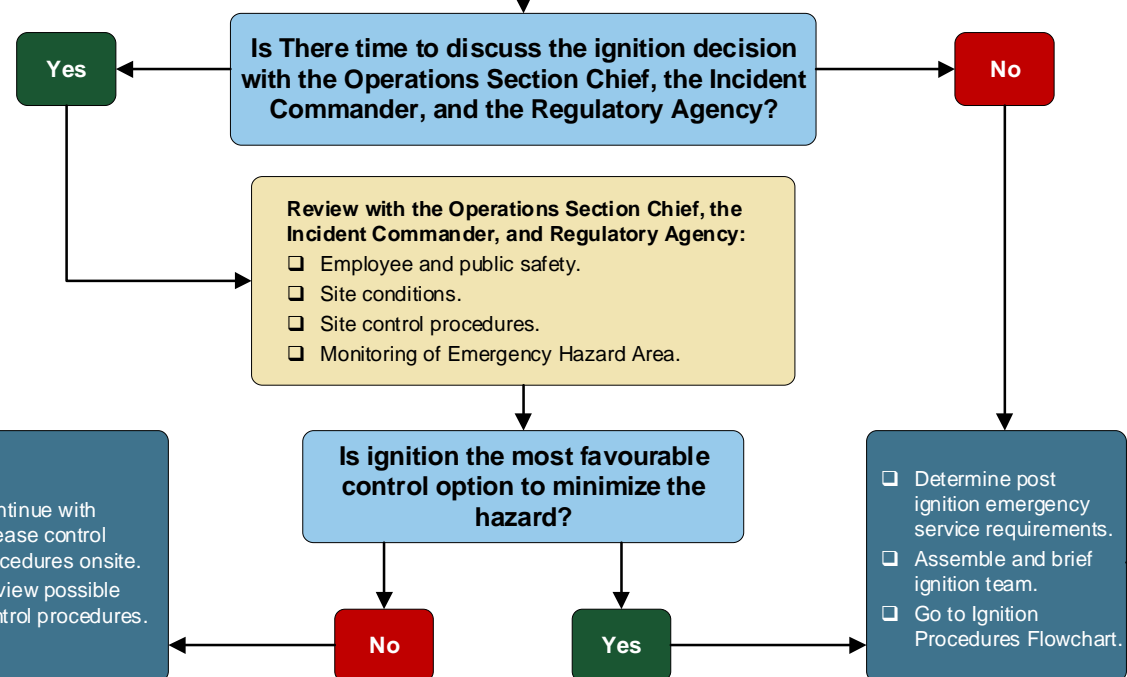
Is There time to discuss the ignition decision with the Operations Section Chief, the Incident Commander, and the Regulatory Agency?

Yes

No

Review with the Operations Section Chief, the Incident Commander, and Regulatory Agency:
❑ Employee and public safety.
❑ Site conditions.
❑ Site control procedures.
❑ Monitoring of Emergency Hazard Area.

Is ignition the most favourable control option to minimize the hazard?

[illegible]ntinue with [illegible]ease control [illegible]cedures onsite.
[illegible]view possible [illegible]ntrol procedures.

No

Yes

❑ Determine post ignition emergency service requirements.
❑ Assemble and brief ignition team.
❑ Go to Ignition Procedures Flowchart.